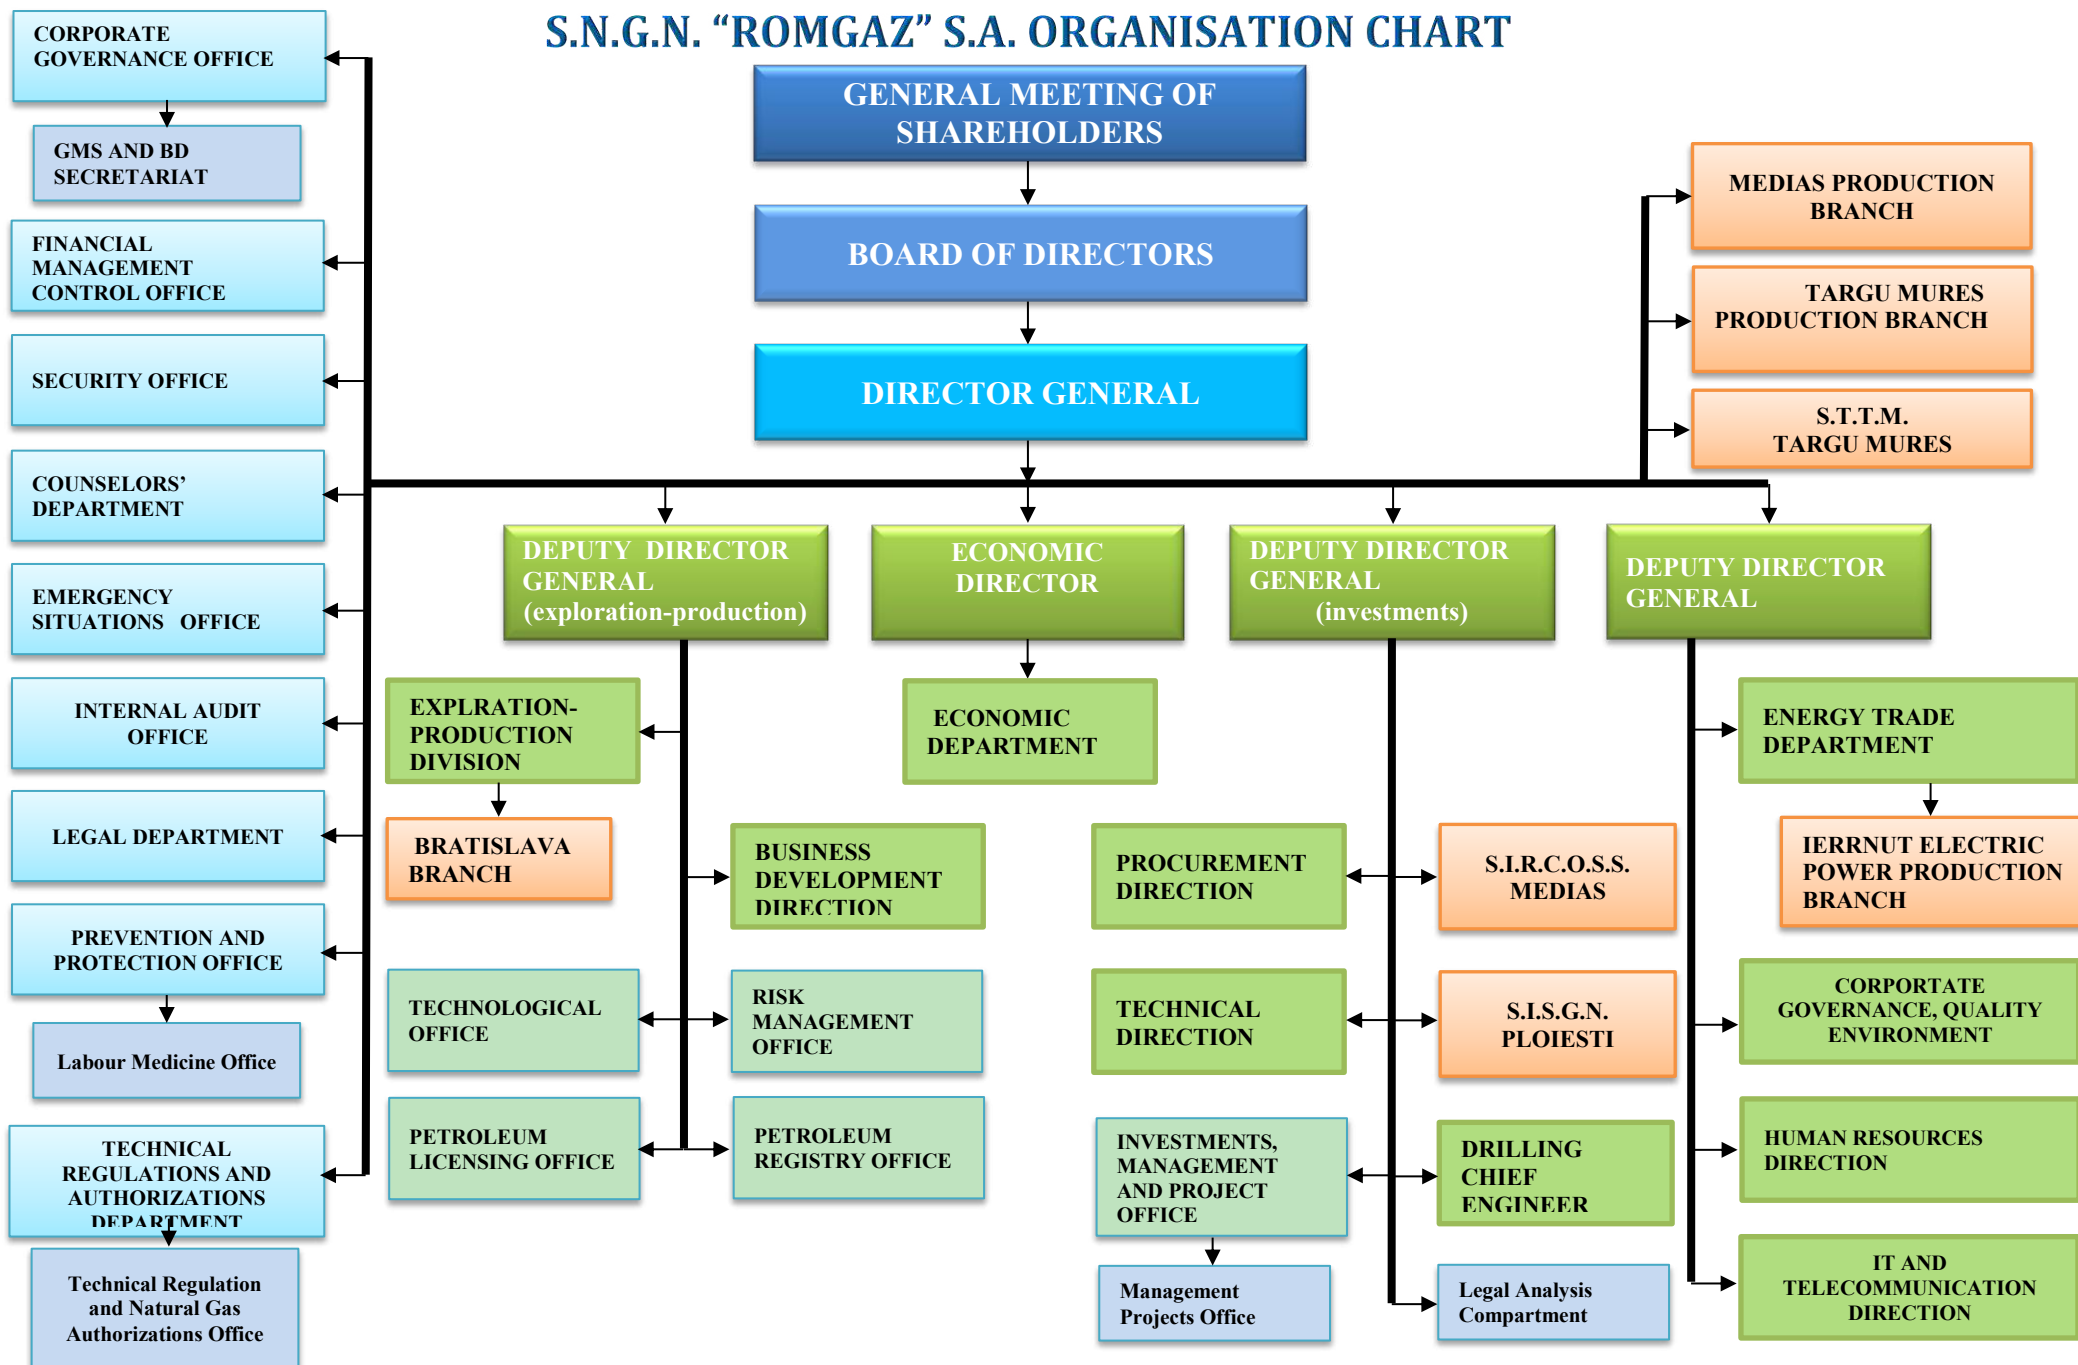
S.N.G.N. “ROMGAZ” S.A. ORGANISATION CHART

GENERAL MEETING OF SHAREHOLDERS

BOARD OF DIRECTORS

DIRECTOR GENERAL

CORPORATE GOVERNANCE OFFICE

GMS AND BD SECRETARIAT

FINANCIAL MANAGEMENT CONTROL OFFICE

SECURITY OFFICE

COUNSELORS’ DEPARTMENT

EMERGENCY SITUATIONS OFFICE

INTERNAL AUDIT OFFICE

LEGAL DEPARTMENT

PREVENTION AND PROTECTION OFFICE

Labour Medicine Office

TECHNICAL REGULATIONS AND AUTHORIZATIONS DEPARTMENT

Technical Regulation and Natural Gas Authorizations Office

MEDIAS PRODUCTION BRANCH

TARGU MURES PRODUCTION BRANCH

S.T.T.M. TARGU MURES

DEPUTY DIRECTOR GENERAL (exploration-production)

ECONOMIC DIRECTOR

DEPUTY DIRECTOR GENERAL (investments)

DEPUTY DIRECTOR GENERAL

EXPLRATION-PRODUCTION DIVISION

BRATISLAVA BRANCH

BUSINESS DEVELOPMENT DIRECTION

TECHNOLOGICAL OFFICE

RISK MANAGEMENT OFFICE

PETROLEUM LICENSING OFFICE

PETROLEUM REGISTRY OFFICE

ECONOMIC DEPARTMENT

PROCUREMENT DIRECTION

S.I.R.C.O.S.S. MEDIAS

TECHNICAL DIRECTION

S.I.S.G.N. PLOIESTI

INVESTMENTS, MANAGEMENT AND PROJECT OFFICE

DRILLING CHIEF ENGINEER

Management Projects Office

Legal Analysis Compartment

ENERGY TRADE DEPARTMENT

IERRNUT ELECTRIC POWER PRODUCTION BRANCH

CORPORTATE GOVERNANCE, QUALITY ENVIRONMENT

HUMAN RESOURCES DIRECTION

IT AND TELECOMMUNICATION DIRECTION